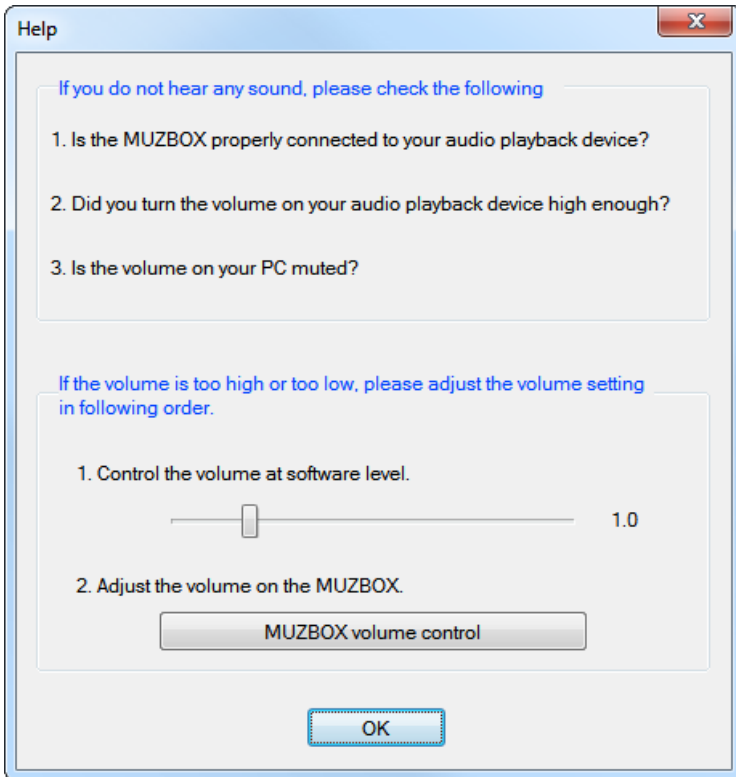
Help

If you do not hear any sound, please check the following

1. Is the MUZBOX properly connected to your audio playback device?

2. Did you turn the volume on your audio playback device high enough?

3. Is the volume on your PC muted?

If the volume is too high or too low, please adjust the volume setting in following order.

1. Control the volume at software level.

1.0

2. Adjust the volume on the MUZBOX.

MUZBOX volume control

OK